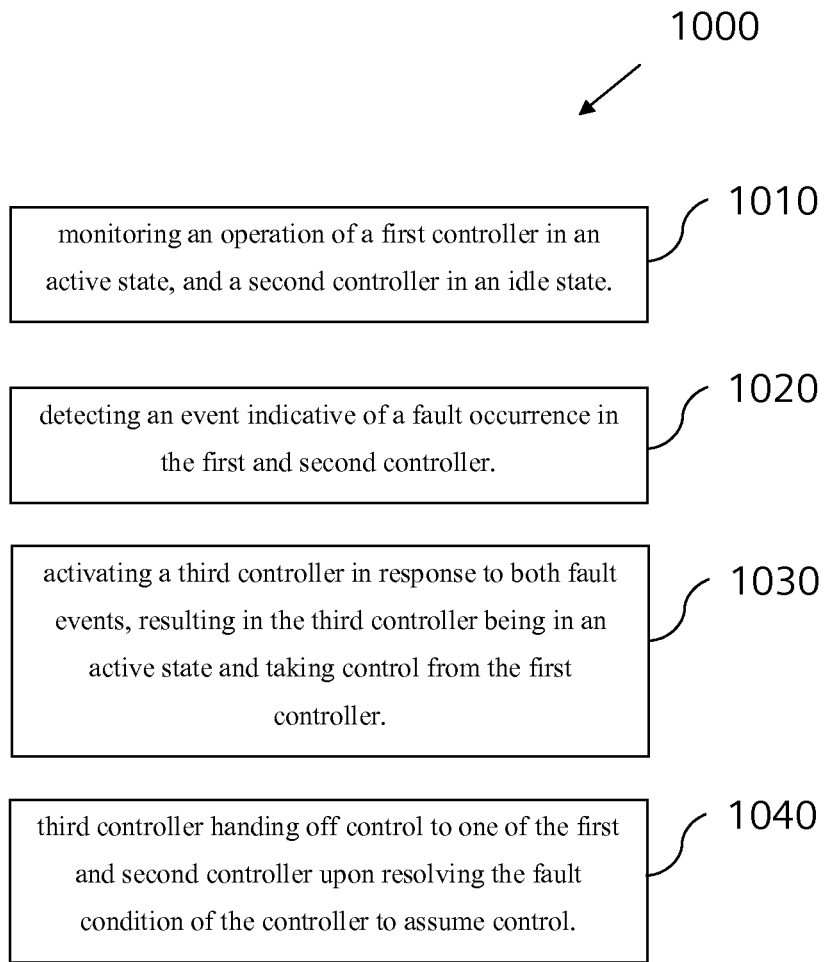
1000

monitoring an operation of a first controller in an active state, and a second controller in an idle state.

1010

detecting an event indicative of a fault occurrence in the first and second controller.

1020

activating a third controller in response to both fault events, resulting in the third controller being in an active state and taking control from the first controller.

1030

third controller handing off control to one of the first and second controller upon resolving the fault condition of the controller to assume control.

1040